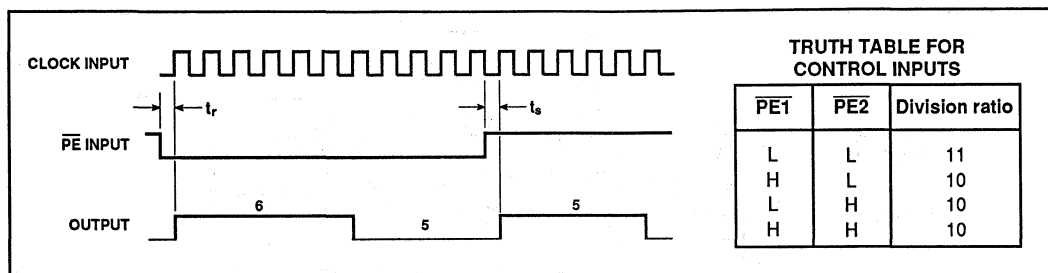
CLOCK INPUT

$t_r$

$t_s$

$\overline{PE}$ INPUT

OUTPUT

6

5

5

TRUTH TABLE FOR CONTROL INPUTS

| $\overline{PE1}$ | $\overline{PE2}$ | Division ratio |
|---|---|---|
| L | L | 11 |
| H | L | 10 |
| L | H | 10 |
| H | H | 10 |